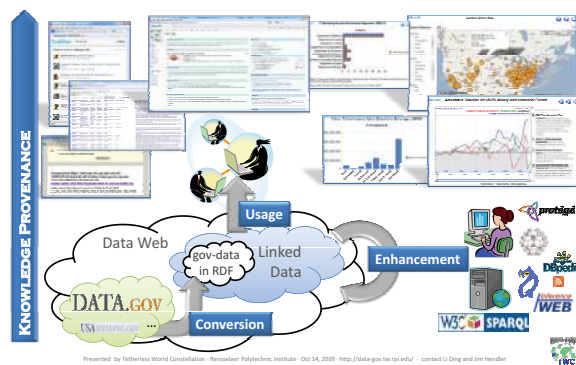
Knowledge Provenance

Usage

Data Web

gov-data in RDF

Linked Data

Enhancement

DATA.GOV

USA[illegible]

Conversion

protégé

DBpedia

Inference WEB

W3C SPARQL

TWC

Presented by Tetherless World Constellation · Rensselaer Polytechnic Institute · Oct 14, 2009 · http://data-gov.tw.rpi.edu/ · contact Li Ding and Jim Hendler